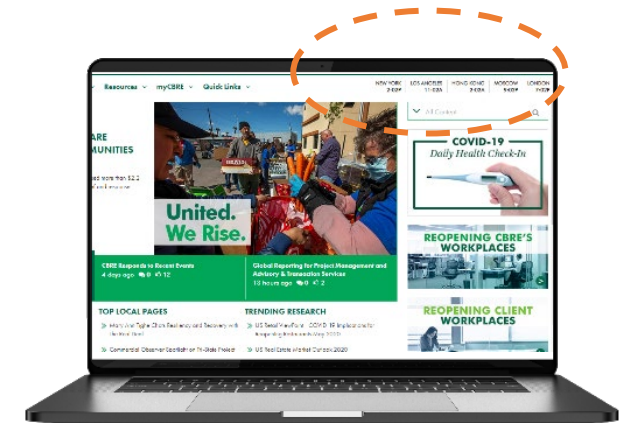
Resources ⌄ myCBRE ⌄ Quick Links ⌄

NEW YORK 2:09P | LOS ANGELES 11:09A | HONG KONG 2:09A | MOSCOW 9:09P | LONDON 7:09P

All Content

ARE
MUNITIES

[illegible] more than $2.2
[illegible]

United.
We Rise.

COVID-19
Daily Health Check-In

CBRE Responds to Recent Events
4 days ago 0 12

Global Reporting for Project Management and Advisory & Transaction Services
13 hours ago 0 2

REOPENING CBRE'S WORKPLACES

REOPENING CLIENT WORKPLACES

TOP LOCAL PAGES

Mary Ann Tighe Chats Resiliency and Recovery with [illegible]

Commercial Observer Spotlight on Tri-State Protest

TRENDING RESEARCH

US Retail ViewPoint: COVID-19 Implications for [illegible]

US Real Estate Market Outlook 2020